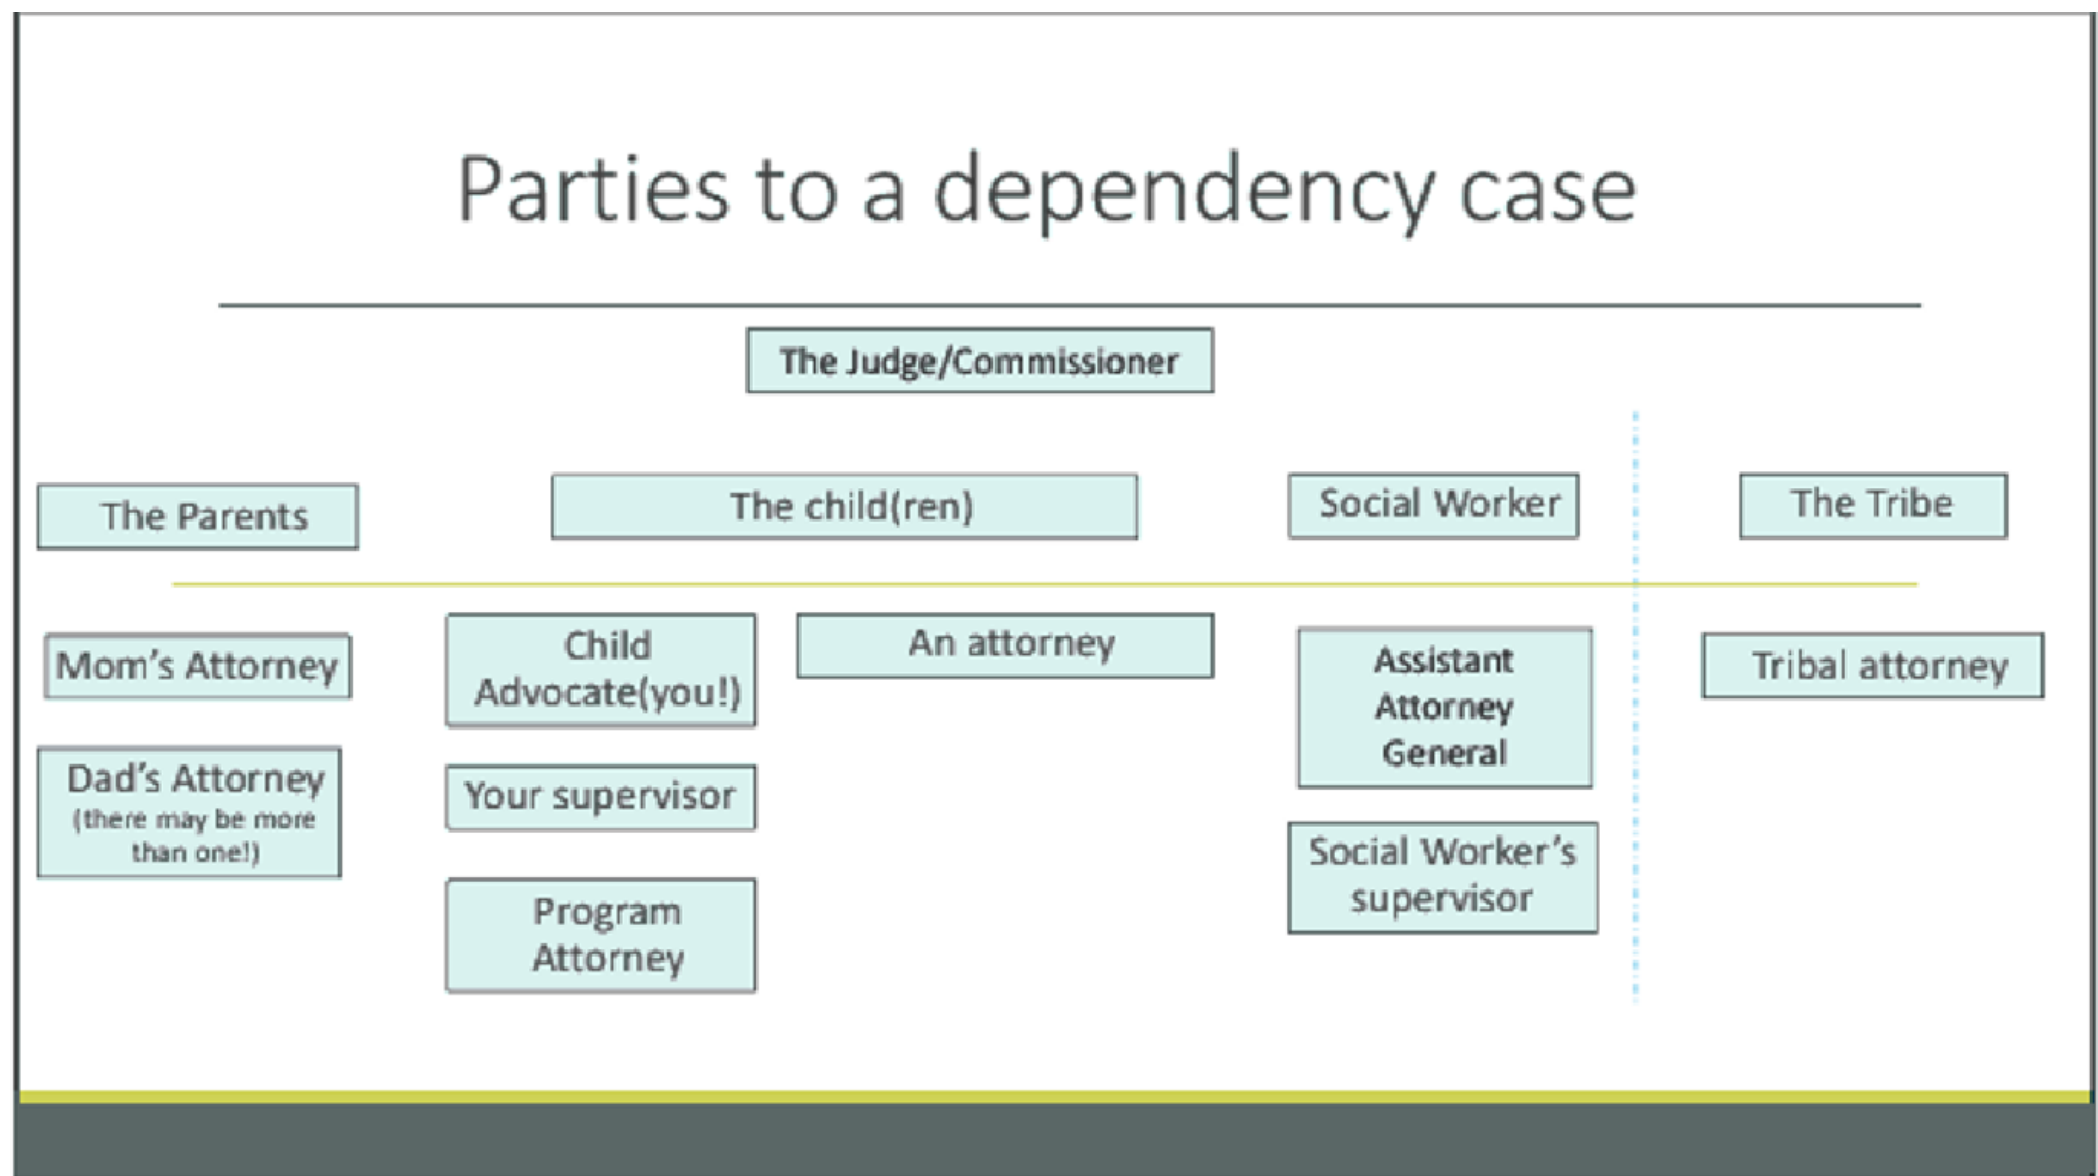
Parties to a dependency case

The Judge/Commissioner

The Parents

The child(ren)

Social Worker

The Tribe

Mom's Attorney

Dad's Attorney (there may be more than one!)

Child Advocate(you!)

Your supervisor

Program Attorney

An attorney

Assistant Attorney General

Social Worker's supervisor

Tribal attorney